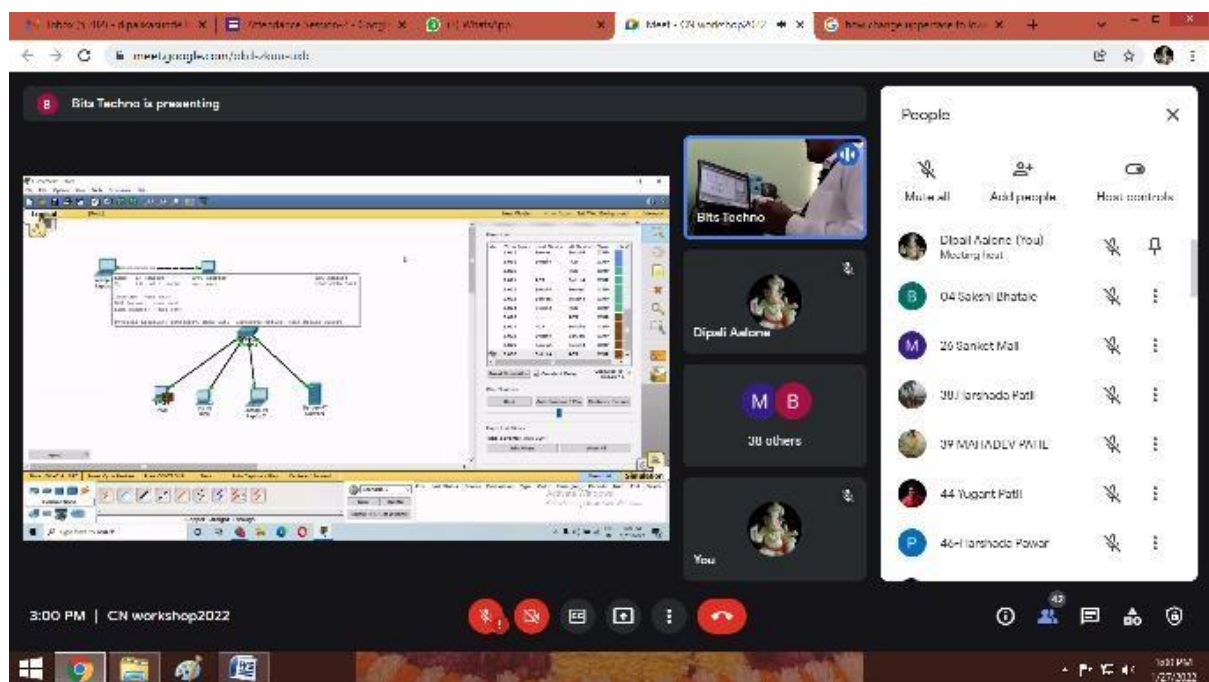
Inbox (1,014) - dipaliaalone@ | Attendance Session-1 - Google | (1) WhatsApp | Meet - CN workshop2022 | how change uppercase to low

meet.google.com/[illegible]

B Bits Techno is presenting

Bits Techno

Dipali Aalone

M B
38 others

You

People

Mute all
Add people
Host controls

Dipali Aalone (You)
Meeting host

04 Sakshi Bhatale

26 Sanket Mali

30 Harshada Patil

39 MAHADEV PATIL

44 Yugant Patil

46-Harshada Pawar

3:00 PM | CN workshop2022

42

3:00 PM
1/27/2022